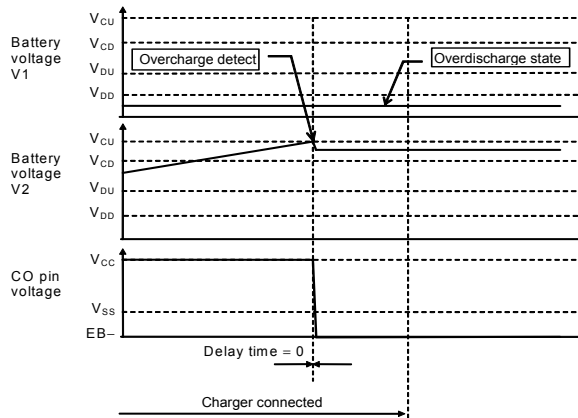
Battery voltage V1

$V_{CU}$

$V_{CD}$

$V_{DU}$

$V_{DD}$

Overcharge detect

Overdischarge state

Battery voltage V2

$V_{CU}$

$V_{CD}$

$V_{DU}$

$V_{DD}$

CO pin voltage

$V_{CC}$

$V_{SS}$

EB–

Delay time = 0

Charger connected